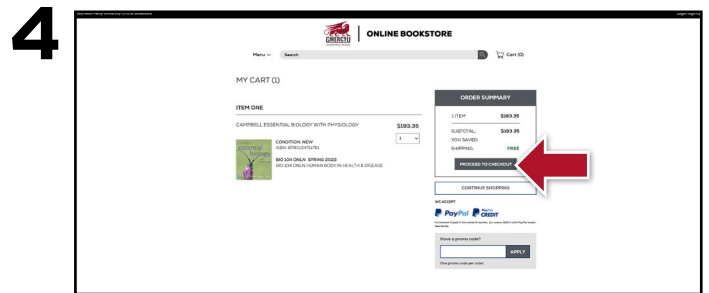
4

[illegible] | ONLINE BOOKSTORE

Menu Search Cart (0)

MY CART (1)

ITEM ONE

CAMPBELL ESSENTIAL BIOLOGY WITH PHYSIOLOGY

$193.35

1

CONDITION: NEW
ISBN: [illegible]

BIO 104 ONLN SPRING 2022
BIO 104 ONLN HUMAN BODY IN HEALTH & DISEASE

ORDER SUMMARY

1 ITEM $193.35

SUBTOTAL: $193.35
YOU SAVED:
SHIPPING: FREE

PROCEED TO CHECKOUT

CONTINUE SHOPPING

WE ACCEPT

PayPal PayPal CREDIT

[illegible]

Have a promo code?

APPLY

One promo code per order.